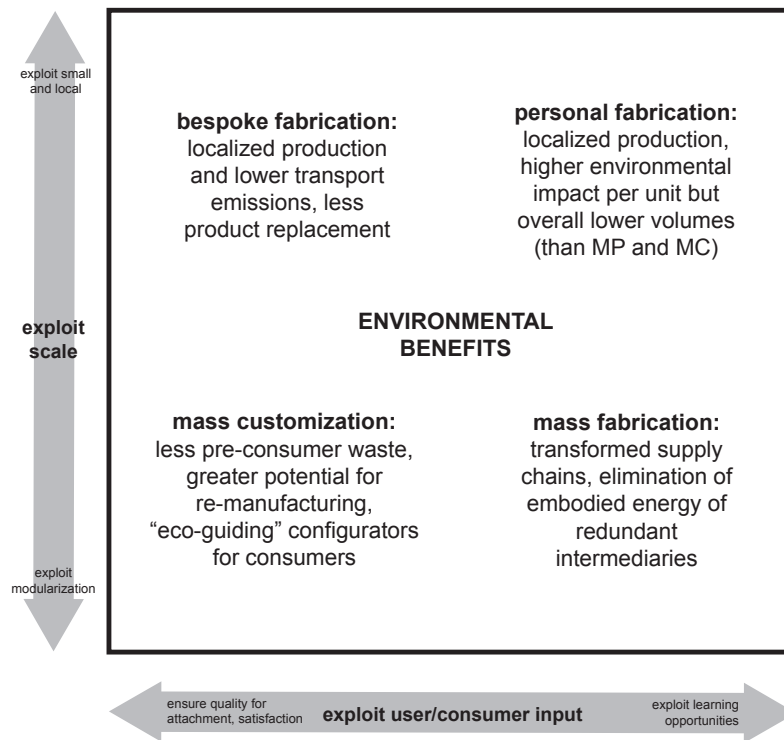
exploit small and local

exploit scale

exploit modularization

**bespoke fabrication:** localized production and lower transport emissions, less product replacement

**personal fabrication:** localized production, higher environmental impact per unit but overall lower volumes (than MP and MC)

**ENVIRONMENTAL BENEFITS**

**mass customization:** less pre-consumer waste, greater potential for re-manufacturing, "eco-guiding" configurators for consumers

**mass fabrication:** transformed supply chains, elimination of embodied energy of redundant intermediaries

ensure quality for attachment, satisfaction

exploit user/consumer input

exploit learning opportunities